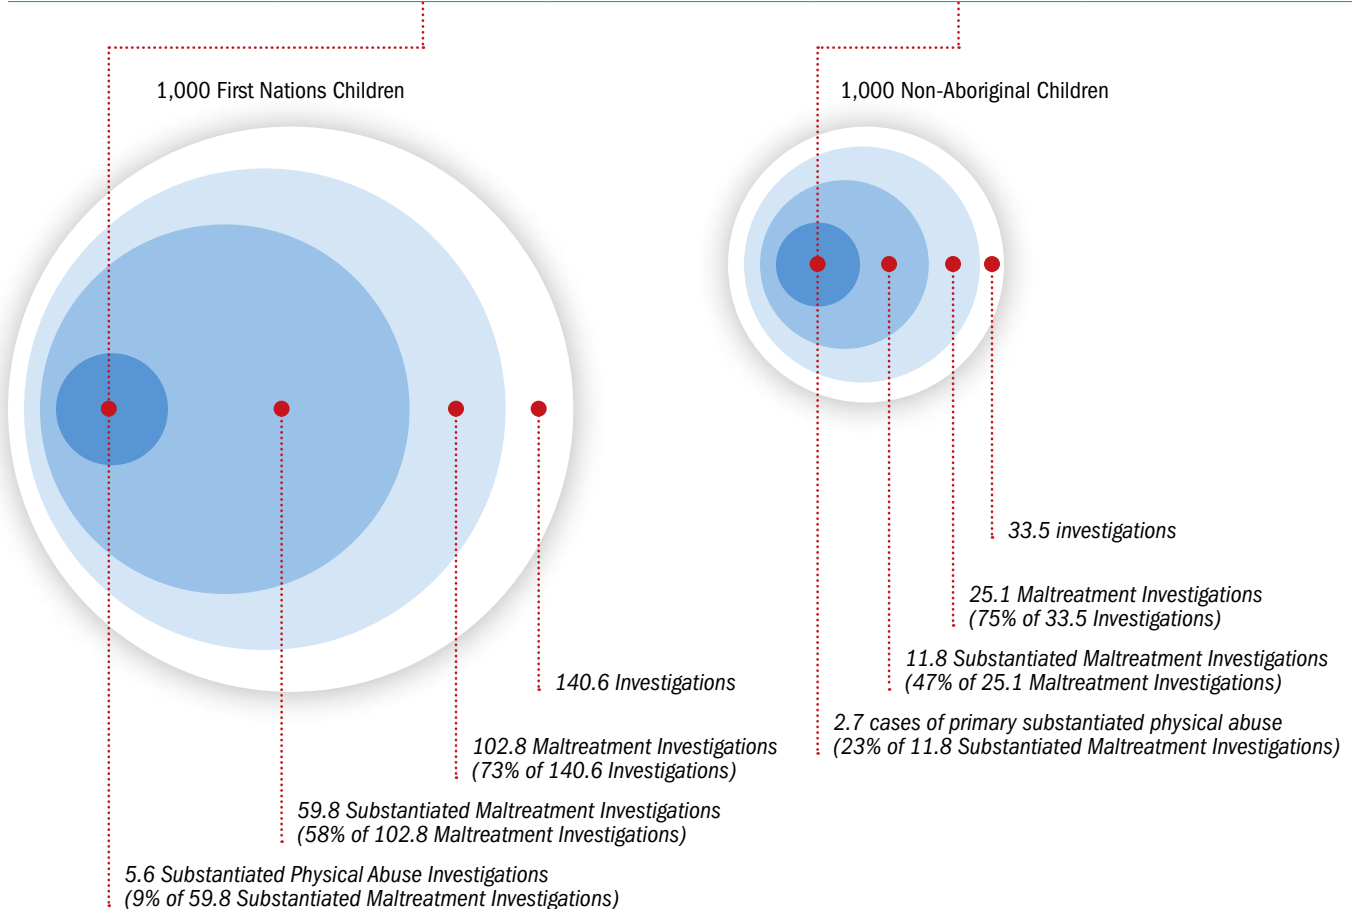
1,000 First Nations Children

1,000 Non-Aboriginal Children

33.5 investigations

25.1 Maltreatment Investigations
(75% of 33.5 Investigations)

11.8 Substantiated Maltreatment Investigations
(47% of 25.1 Maltreatment Investigations)

140.6 Investigations

2.7 cases of primary substantiated physical abuse
(23% of 11.8 Substantiated Maltreatment Investigations)

102.8 Maltreatment Investigations
(73% of 140.6 Investigations)

59.8 Substantiated Maltreatment Investigations
(58% of 102.8 Maltreatment Investigations)

5.6 Substantiated Physical Abuse Investigations
(9% of 59.8 Substantiated Maltreatment Investigations)